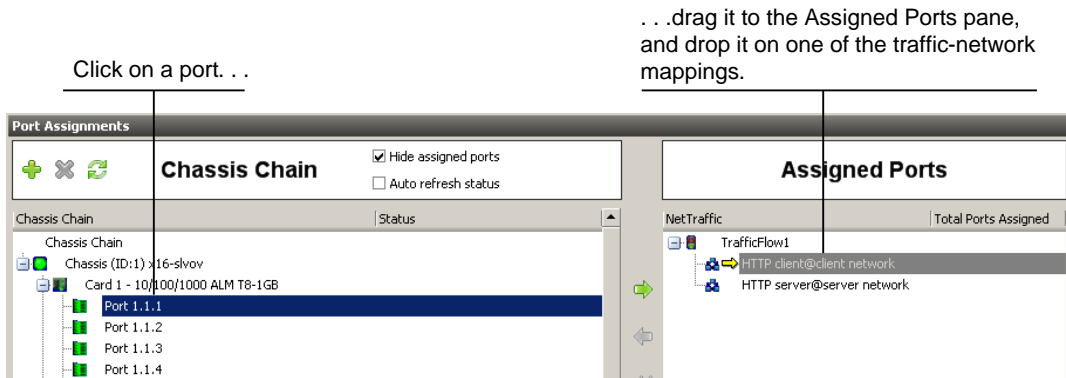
Click on a port. . .

. . .drag it to the Assigned Ports pane, and drop it on one of the traffic-network mappings.

Port Assignments

Chassis Chain

Hide assigned ports

Auto refresh status

Assigned Ports

| Chassis Chain | Status |
|---|---|
| Chassis Chain | |
| Chassis (ID:1) x16-slvov | |
| Card 1 - 10/100/1000 ALM T8-1GB | |
| Port 1.1.1 | |
| Port 1.1.2 | |
| Port 1.1.3 | |
| Port 1.1.4 | |

| NetTraffic | Total Ports Assigned |
|---|---|
| TrafficFlow1 | |
| HTTP client@client network | |
| HTTP server@server network | |